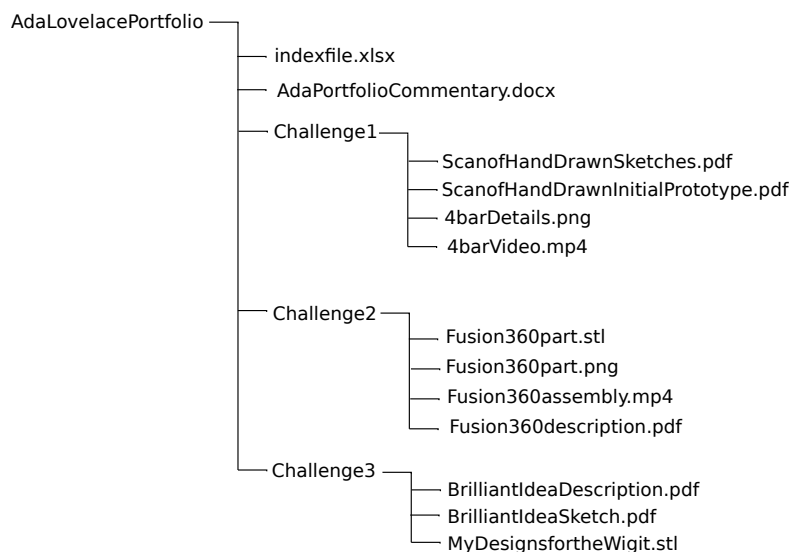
AdaLovelacePortfolio
indexfile.xlsx
AdaPortfolioCommentary.docx
Challenge1
ScanofHandDrawnSketches.pdf
ScanofHandDrawnInitialPrototype.pdf
4barDetails.png
4barVideo.mp4
Challenge2
Fusion360part.stl
Fusion360part.png
Fusion360assembly.mp4
Fusion360description.pdf
Challenge3
BrilliantIdeaDescription.pdf
BrilliantIdeaSketch.pdf
MyDesignsfortheWigit.stl